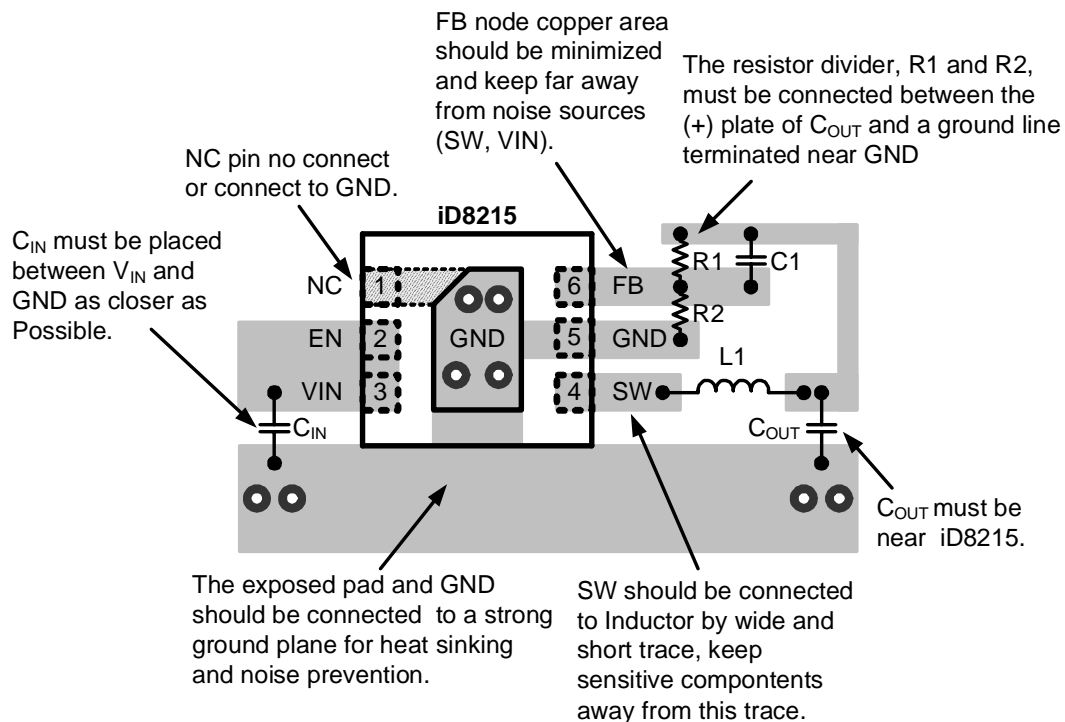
FB node copper area should be minimized and keep far away from noise sources (SW, VIN).

The resistor divider, R1 and R2, must be connected between the (+) plate of $C_{OUT}$ and a ground line terminated near GND

NC pin no connect or connect to GND.

$C_{IN}$ must be placed between $V_{IN}$ and GND as closer as Possible.

iD8215

NC 1
EN 2
VIN 3
GND
6 FB
5 GND
4 SW

R1
C1
R2
L1
$C_{IN}$
$C_{OUT}$

$C_{OUT}$ must be near iD8215.

The exposed pad and GND should be connected to a strong ground plane for heat sinking and noise prevention.

SW should be connected to Inductor by wide and short trace, keep sensitive compontents away from this trace.